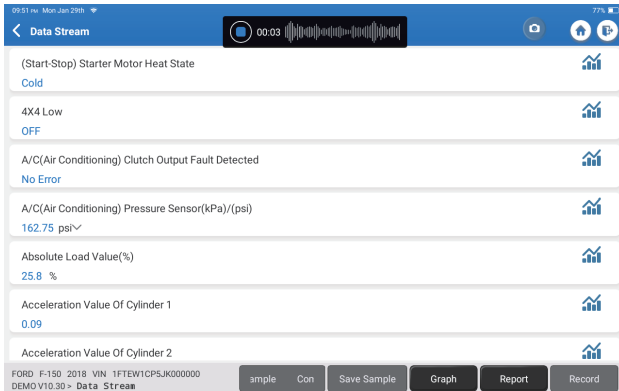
09:51 PM Mon Jan 29th
77%
Data Stream
00:03

(Start-Stop) Starter Motor Heat State
Cold

4X4 Low
OFF

A/C(Air Conditioning) Clutch Output Fault Detected
No Error

A/C(Air Conditioning) Pressure Sensor(kPa)/(psi)
162.75 psi

Absolute Load Value(%)
25.8 %

Acceleration Value Of Cylinder 1
0.09

Acceleration Value Of Cylinder 2

FORD F-150 2018 VIN 1FTEW1CP5JK000000
DEMO V10.30 > Data Stream
ample Con Save Sample Graph Report Record